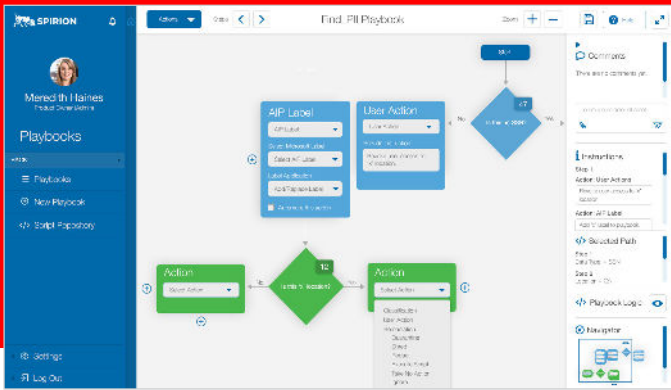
SPIRION

Meredith Haines
Product Owner Admin

Playbooks

Playbooks
New Playbook
Script Repository

Settings
Log Out

Actions
Undo
Find, PII Playbook
Zoom
Help

AIP Label
AIP Label
Select AIP Label
Select AIP Label
Apply/Replace Label

User Action

Action
Select Action

Action
Select Action
Classification
User Action
Remediation
Quarantine
Shred
Restore
Ignore
Redact
Take No Action

Yes
No
12

Comments
There are no comments yet.

Instructions
Step 1
Action: User Actions
Action: AIP Label

Selected Path

Playbook Logic

Navigator